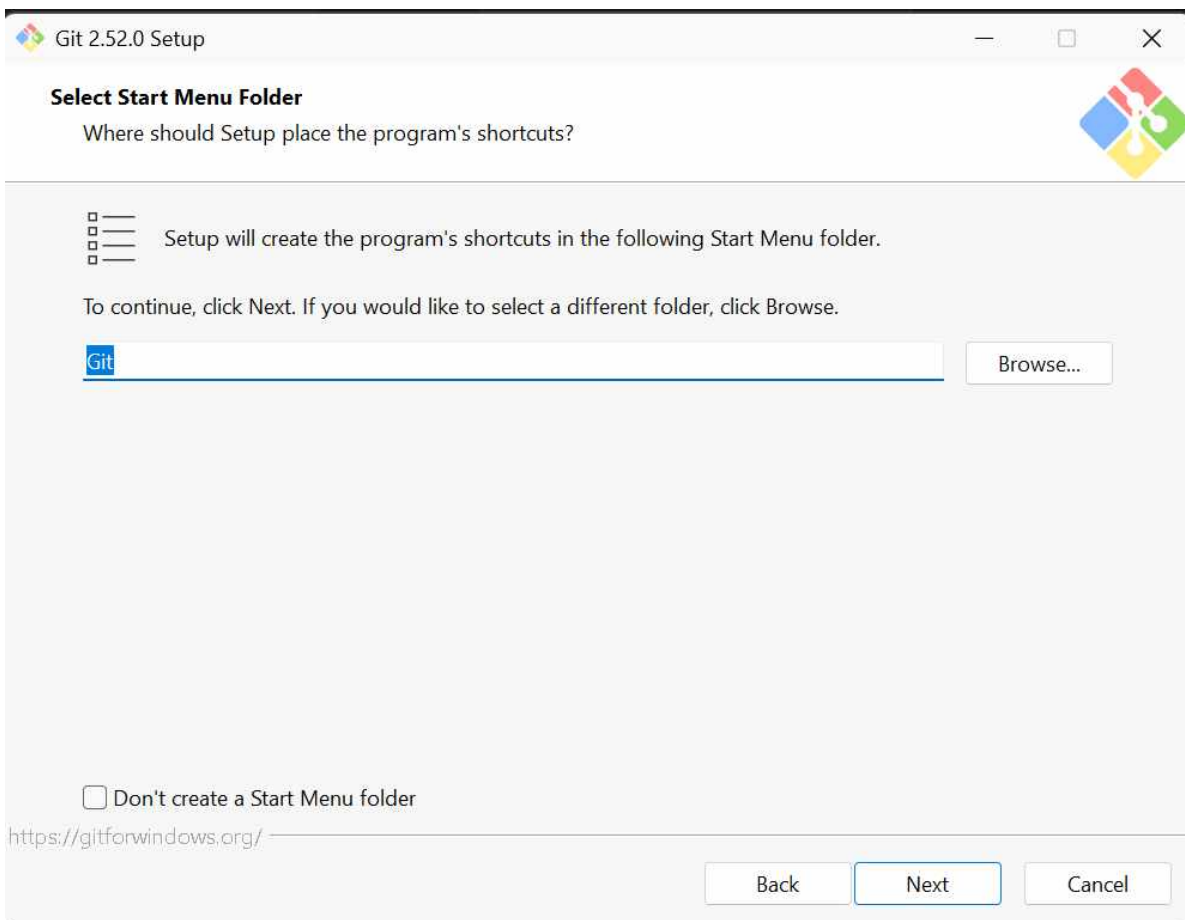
Git 2.52.0 Setup

Select Start Menu Folder

Where should Setup place the program's shortcuts?

Setup will create the program's shortcuts in the following Start Menu folder.

To continue, click Next. If you would like to select a different folder, click Browse.

Git

Browse...

Don't create a Start Menu folder

https://gitforwindows.org/

Back

Next

Cancel